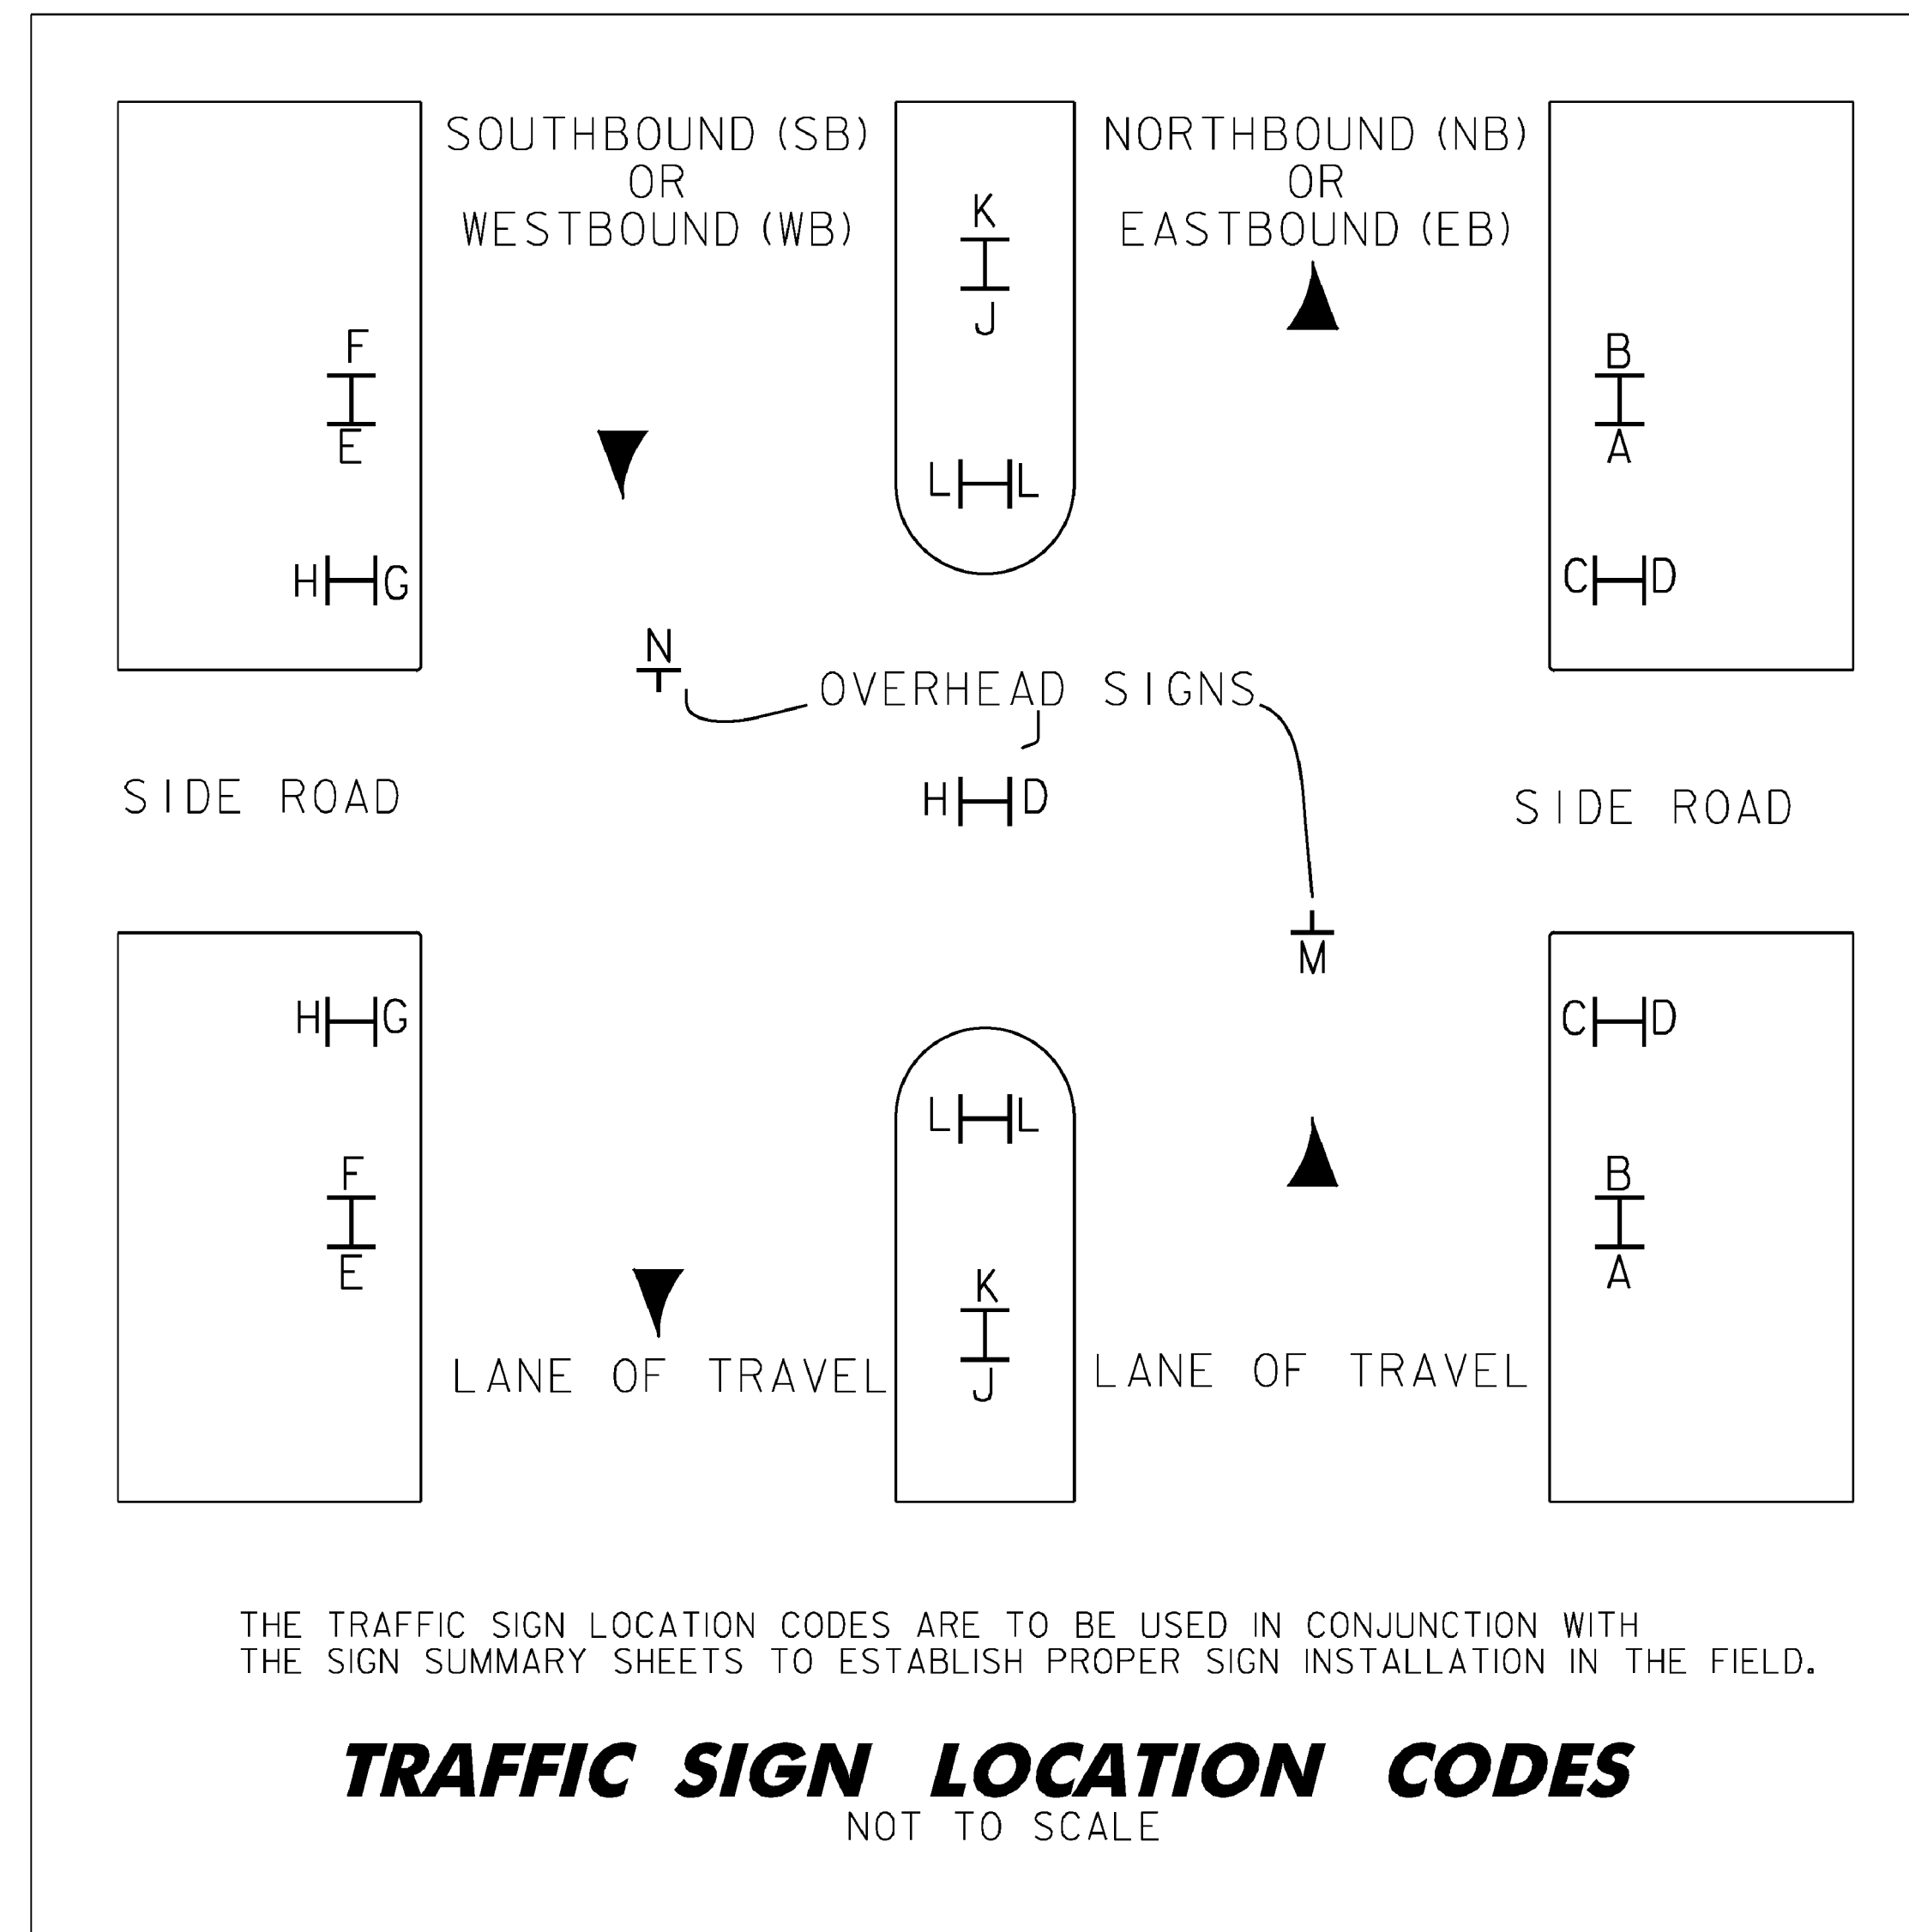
SOUTHBOUND (SB)
OR
WESTBOUND (WB)

K
J

NORTHBOUND (NB)
OR
EASTBOUND (EB)

F
E

B
A

L L

H G

C D

N

OVERHEAD SIGNS

SIDE ROAD

H D

SIDE ROAD

M

H G

C D

L L

F
E

B
A

K
J

LANE OF TRAVEL

LANE OF TRAVEL

THE TRAFFIC SIGN LOCATION CODES ARE TO BE USED IN CONJUNCTION WITH THE SIGN SUMMARY SHEETS TO ESTABLISH PROPER SIGN INSTALLATION IN THE FIELD.

TRAFFIC SIGN LOCATION CODES
NOT TO SCALE